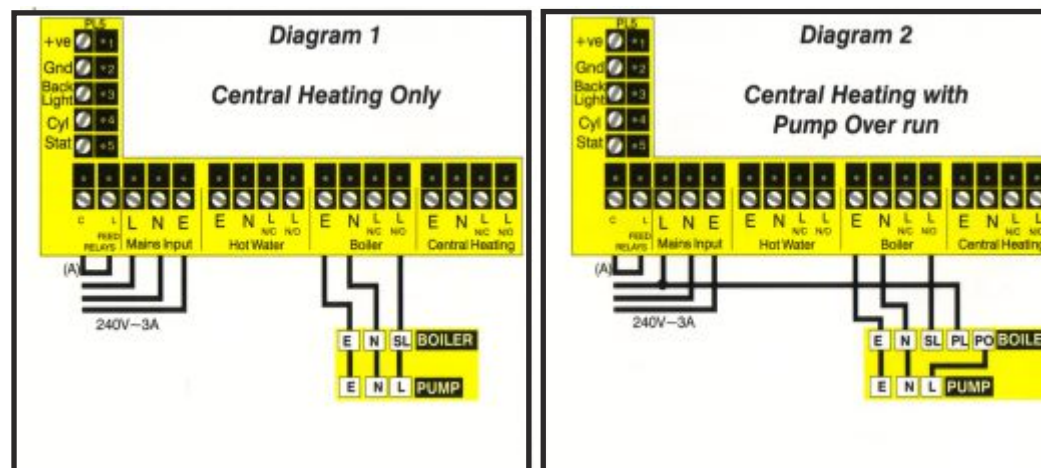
Diagram 1

Central Heating Only

PL5
+ve 1
Gnd 2
Back Light 3
Cyl 4
Stat 5

C L FEED RELAYS
L N E Mains Input
E N L N/C L N/O Hot Water
E N L N/C L N/O Boiler
E N L N/C L N/O Central Heating

(A)
240V–3A

E N SL BOILER
E N L PUMP

Diagram 2

Central Heating with Pump Over run

PL5
+ve 1
Gnd 2
Back Light 3
Cyl 4
Stat 5

C L FEED RELAYS
L N E Mains Input
E N L N/C L N/O Hot Water
E N L N/C L N/O Boiler
E N L N/C L N/O Central Heating

(A)
240V–3A

E N SL PL PO BOILE
E N L PUMP